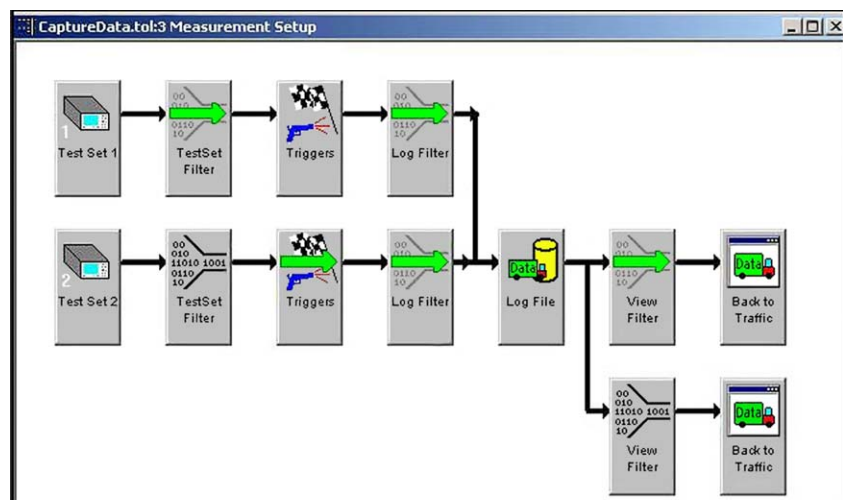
CaptureData.tol:3 Measurement Setup

1
Test Set 1

00 010 0110 10
TestSet Filter

Triggers

00 010 0110 10
Log Filter

2
Test Set 2

00 010 11010 1001 0110 10
TestSet Filter

Triggers

00 010 0110 10
Log Filter

Data
Log File

00 010 0110 10
View Filter

Data
Back to Traffic

00 010 11010 1001 0110 10
View Filter

Data
Back to Traffic